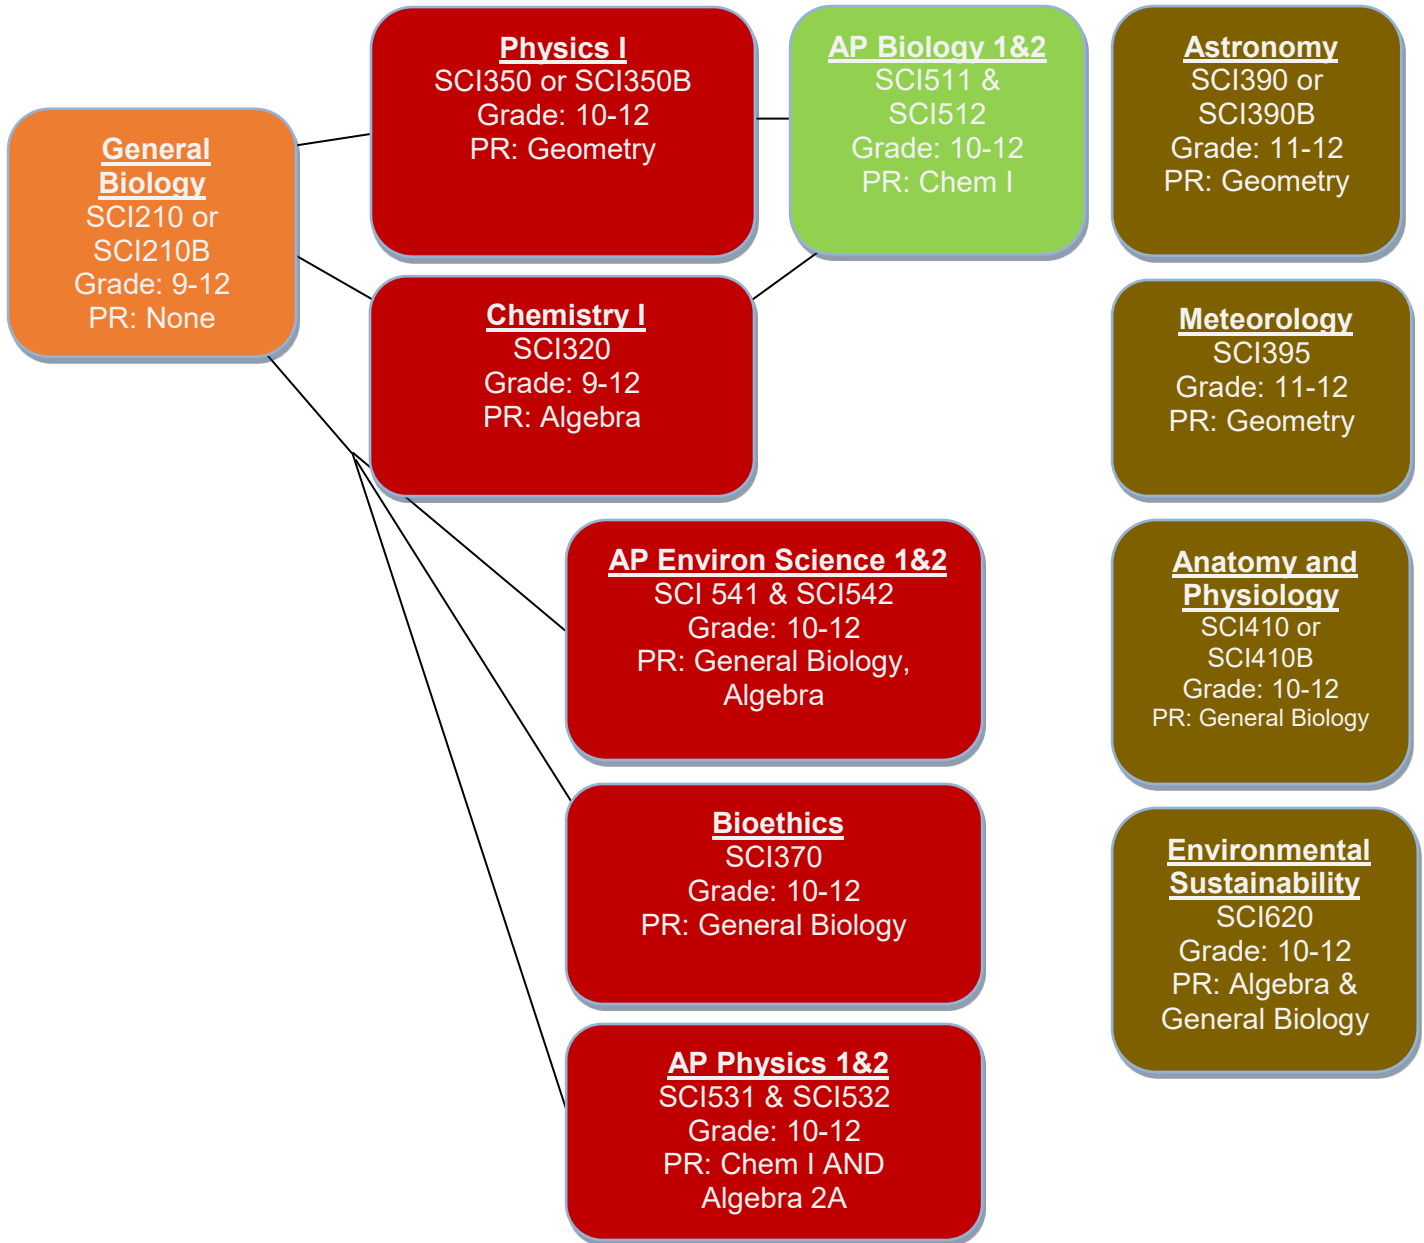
General Biology
SCI210 or SCI210B
Grade: 9-12
PR: None

Physics I
SCI350 or SCI350B
Grade: 10-12
PR: Geometry

AP Biology 1&2
SCI511 & SCI512
Grade: 10-12
PR: Chem I

Astronomy
SCI390 or SCI390B
Grade: 11-12
PR: Geometry

Chemistry I
SCI320
Grade: 9-12
PR: Algebra

Meteorology
SCI395
Grade: 11-12
PR: Geometry

AP Environ Science 1&2
SCI 541 & SCI542
Grade: 10-12
PR: General Biology, Algebra

Anatomy and Physiology
SCI410 or SCI410B
Grade: 10-12
PR: General Biology

Bioethics
SCI370
Grade: 10-12
PR: General Biology

Environmental Sustainability
SCI620
Grade: 10-12
PR: Algebra & General Biology

AP Physics 1&2
SCI531 & SCI532
Grade: 10-12
PR: Chem I AND Algebra 2A